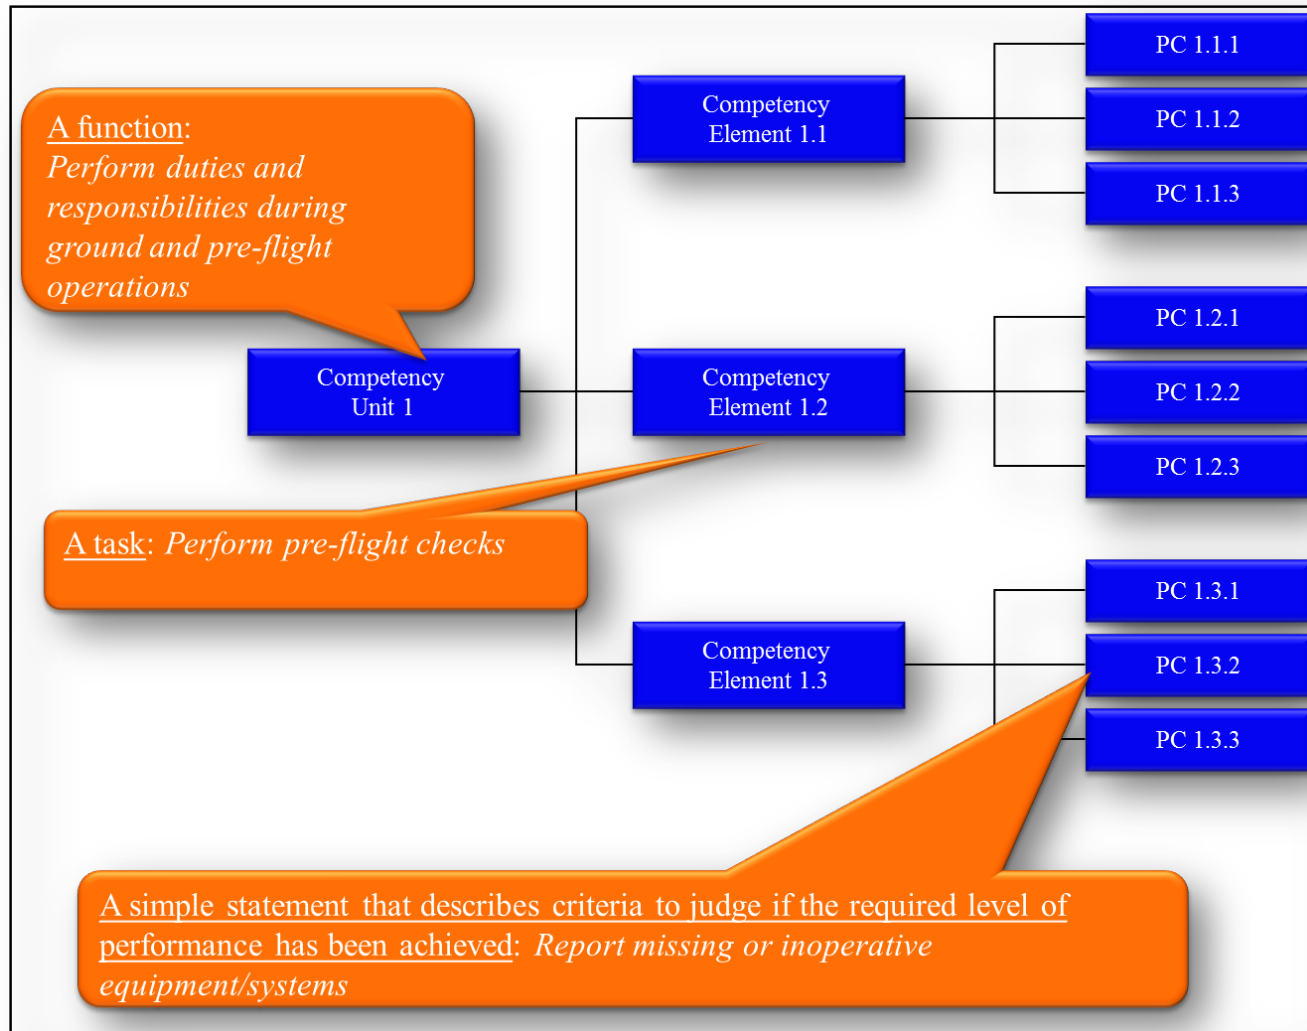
A function: Perform duties and responsibilities during ground and pre-flight operations

Competency Unit 1

Competency Element 1.1

PC 1.1.1

PC 1.1.2

PC 1.1.3

Competency Element 1.2

PC 1.2.1

PC 1.2.2

PC 1.2.3

A task: Perform pre-flight checks

Competency Element 1.3

PC 1.3.1

PC 1.3.2

PC 1.3.3

A simple statement that describes criteria to judge if the required level of performance has been achieved: Report missing or inoperative equipment/systems